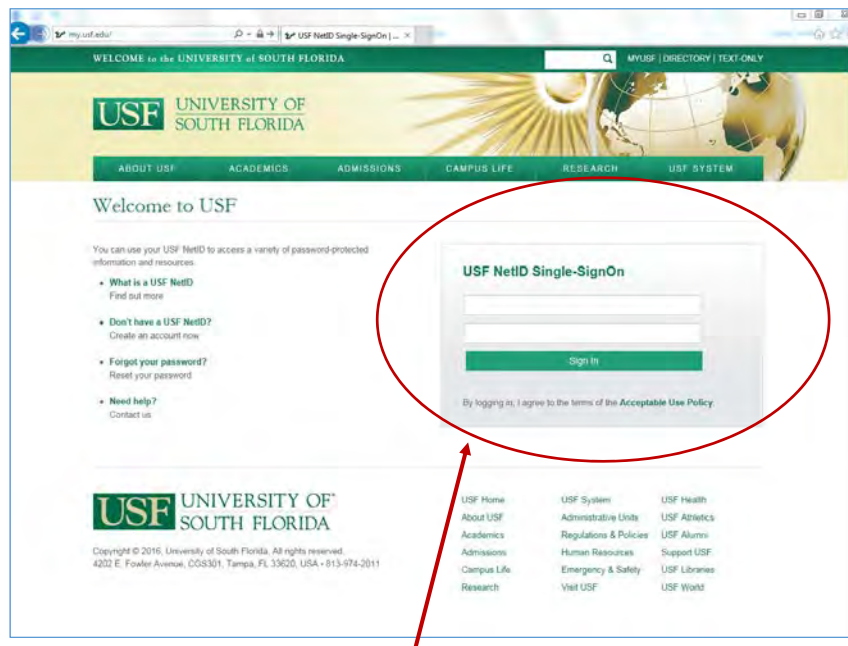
my.usf.edu/

USF NetID Single-SignOn | ... ×

WELCOME to the UNIVERSITY of SOUTH FLORIDA

MYUSF | DIRECTORY | TEXT-ONLY

USF UNIVERSITY OF SOUTH FLORIDA

ABOUT USF ACADEMICS ADMISSIONS CAMPUS LIFE RESEARCH USF SYSTEM

Welcome to USF

You can use your USF NetID to access a variety of password-protected information and resources.

- What is a USF NetID
Find out more

- Don't have a USF NetID?
Create an account now

- Forgot your password?
Reset your password

- Need help?
Contact us

USF NetID Single-SignOn

Sign In

By logging in, I agree to the terms of the Acceptable Use Policy

USF UNIVERSITY OF SOUTH FLORIDA

Copyright © 2016, University of South Florida. All rights reserved.
4202 E. Fowler Avenue, CGS301, Tampa, FL 33620, USA • 813-974-2011

| USF Home | USF System | USF Health |
|---|---|---|
| About USF | Administrative Units | USF Athletics |
| Academics | Regulations & Policies | USF Alumni |
| Admissions | Human Resources | Support USF |
| Campus Life | Emergency & Safety | USF Libraries |
| Research | Visit USF | USF World |